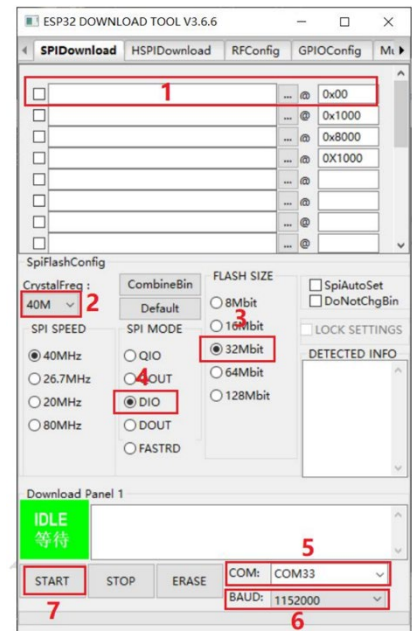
ESP32 DOWNLOAD TOOL V3.6.6

SPIDownload HSPIDownload RFConfig GPIOConfig Mu

1

... @ 0x00
... @ 0x1000
... @ 0x8000
... @ 0X1000
... @
... @
... @
... @

SpiFlashConfig

CrystalFreq :
40M
2

CombineBin
Default

FLASH SIZE
8Mbit
16Mbit
3
32Mbit
64Mbit
128Mbit

SpiAutoSet
DoNotChgBin

LOCK SETTINGS

DETECTED INFO

SPI SPEED
40MHz
26.7MHz
20MHz
80MHz

SPI MODE
QIO
4
QOUT
DIO
DOUT
FASTRD

Download Panel 1

IDLE
等待

5

START STOP ERASE COM: COM33
BAUD: 1152000
7 6